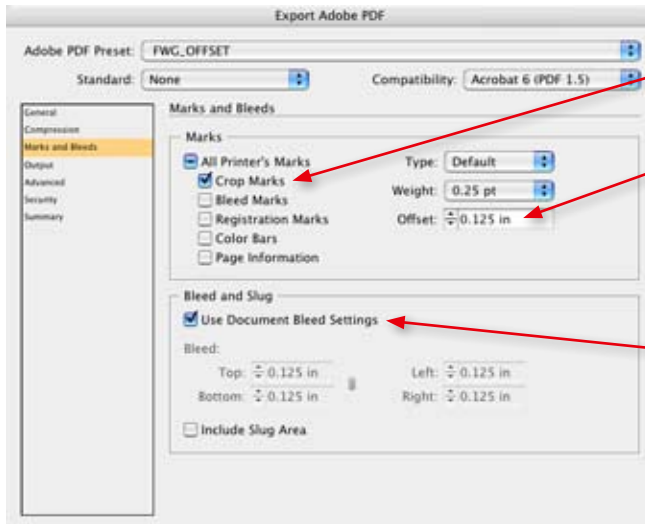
Export Adobe PDF

Adobe PDF Preset: FWG_OFFSET

Standard: None

Compatibility: Acrobat 6 (PDF 1.5)

General
Compression
Marks and Bleeds
Output
Advanced
Security
Summary

Marks and Bleeds

Marks

All Printer's Marks
Crop Marks
Bleed Marks
Registration Marks
Color Bars
Page Information

Type: Default

Weight: 0.25 pt

Offset: 0.125 in

Bleed and Slug

Use Document Bleed Settings

Bleed:

Top: 0.125 in

Bottom: 0.125 in

Left: 0.125 in

Right: 0.125 in

Include Slug Area